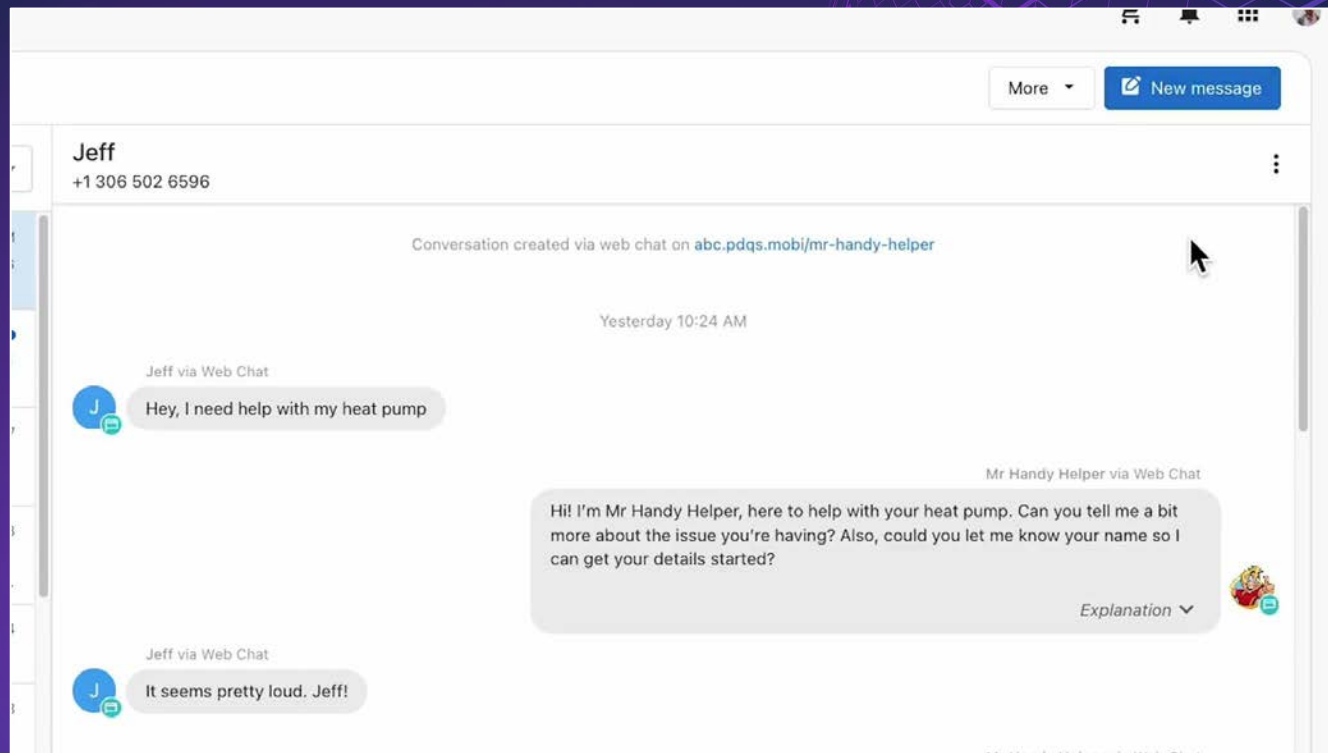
More

New message

Jeff
+1 306 502 6596

Conversation created via web chat on abc.pdqs.mobi/mr-handy-helper

Yesterday 10:24 AM

Jeff via Web Chat

J

Hey, I need help with my heat pump

Mr Handy Helper via Web Chat

Hi! I'm Mr Handy Helper, here to help with your heat pump. Can you tell me a bit more about the issue you're having? Also, could you let me know your name so I can get your details started?

Explanation

Jeff via Web Chat

J

It seems pretty loud. Jeff!